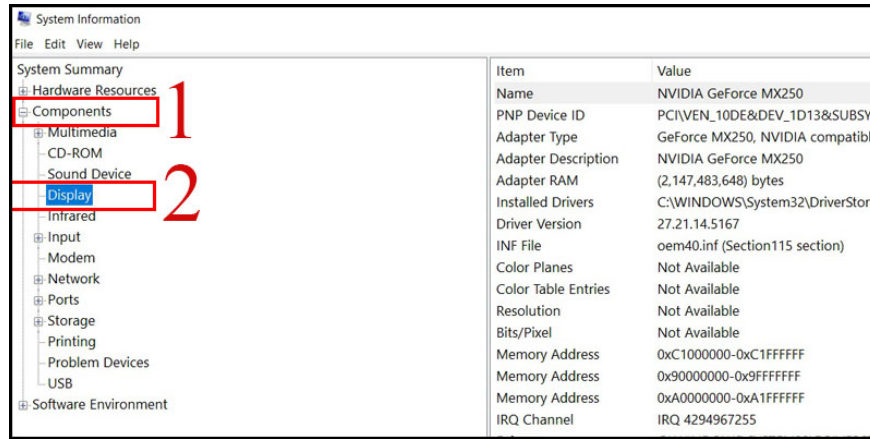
System Information

File Edit View Help

System Summary
Hardware Resources
Components
Multimedia
CD-ROM
Sound Device
Display
Infrared
Input
Modem
Network
Ports
Storage
Printing
Problem Devices
USB
Software Environment

1

2

| Item | Value |
|---|---|
| Name | NVIDIA GeForce MX250 |
| PNP Device ID | PCI\VEN_10DE&DEV_1D13&SUBSY |
| Adapter Type | GeForce MX250, NVIDIA compatibl |
| Adapter Description | NVIDIA GeForce MX250 |
| Adapter RAM | (2,147,483,648) bytes |
| Installed Drivers | C:\WINDOWS\System32\DriverStor |
| Driver Version | 27.21.14.5167 |
| INF File | oem40.inf (Section115 section) |
| Color Planes | Not Available |
| Color Table Entries | Not Available |
| Resolution | Not Available |
| Bits/Pixel | Not Available |
| Memory Address | 0xC1000000-0xC1FFFFFF |
| Memory Address | 0x90000000-0x9FFFFFFF |
| Memory Address | 0xA0000000-0xA1FFFFFF |
| IRQ Channel | IRQ 4294967255 |